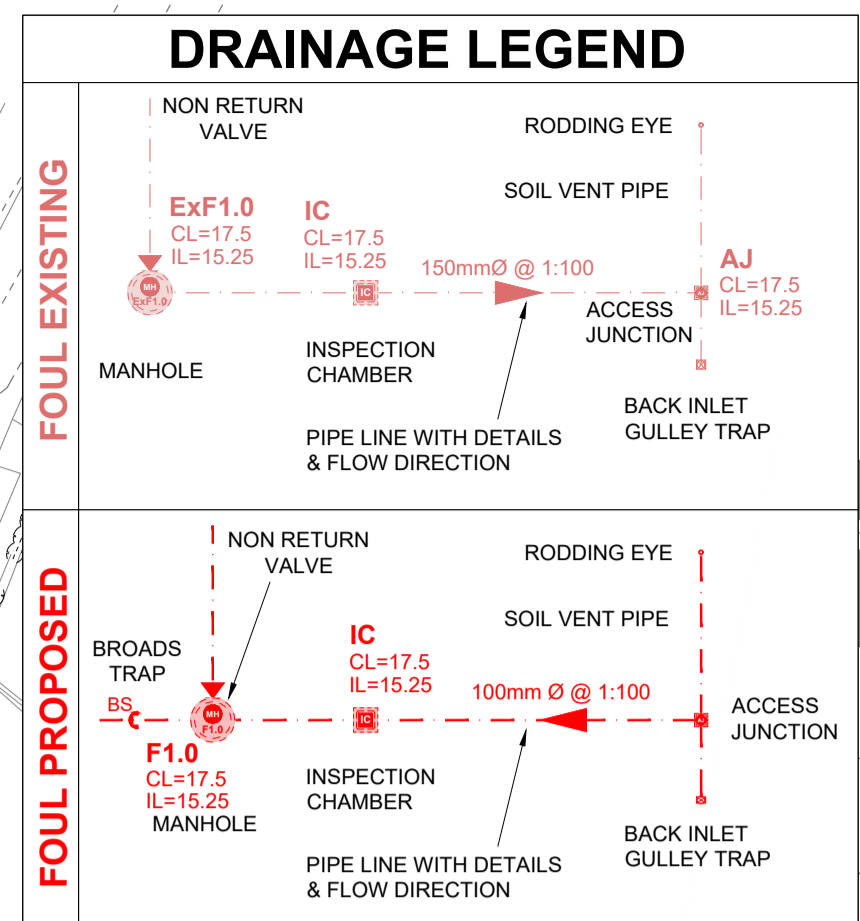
DRAINAGE LEGEND

FOUL EXISTING

NON RETURN VALVE

RODDING EYE

SOIL VENT PIPE

ExF1.0
CL=17.5
IL=15.25

IC
CL=17.5
IL=15.25

150mmØ @ 1:100

AJ
CL=17.5
IL=15.25

MH
ExF1.0

IC

ACCESS JUNCTION

MANHOLE

INSPECTION CHAMBER

BACK INLET GULLEY TRAP

PIPE LINE WITH DETAILS & FLOW DIRECTION

FOUL PROPOSED

NON RETURN VALVE

RODDING EYE

SOIL VENT PIPE

BROADS TRAP

IC
CL=17.5
IL=15.25

100mm Ø @ 1:100

BS

MH
F1.0

IC

ACCESS JUNCTION

F1.0
CL=17.5
IL=15.25
MANHOLE

INSPECTION CHAMBER

BACK INLET GULLEY TRAP

PIPE LINE WITH DETAILS & FLOW DIRECTION